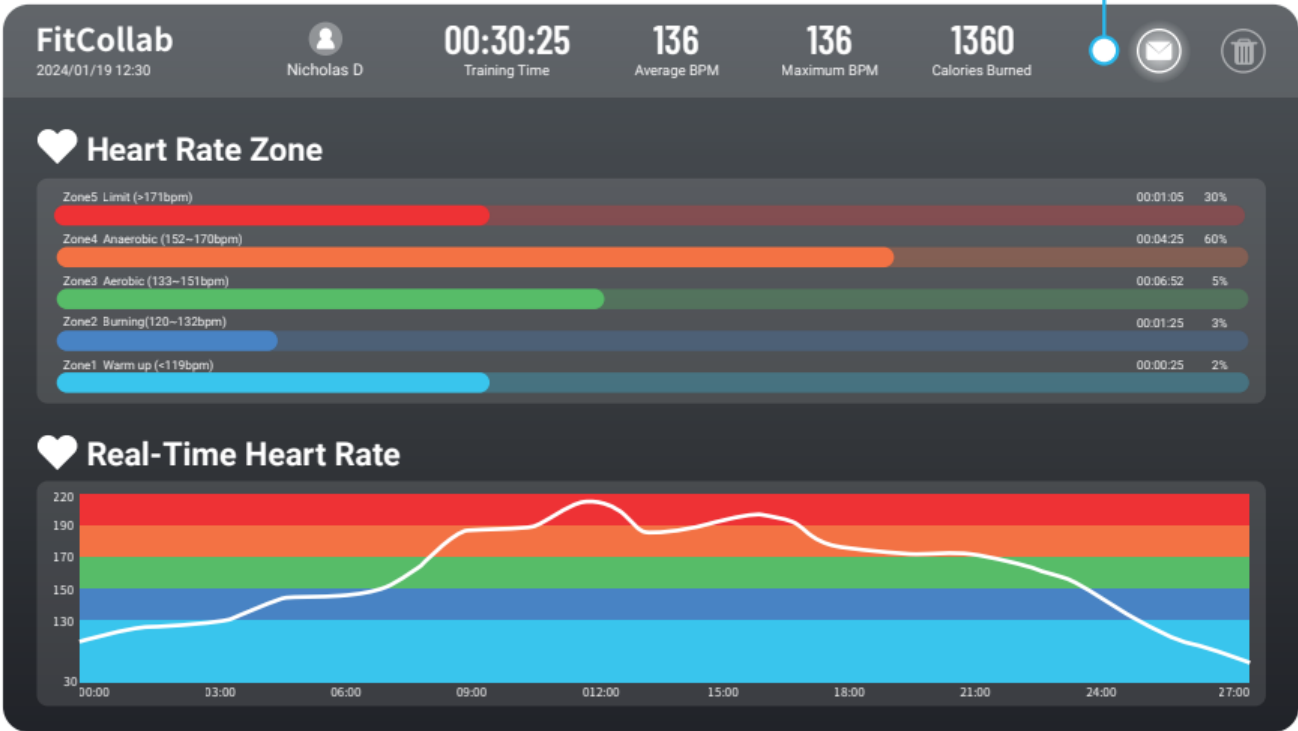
FitCollab
2024/01/19 12:30

Nicholas D

00:30:25
Training Time

136
Average BPM

136
Maximum BPM

1360
Calories Burned

Heart Rate Zone

Zone5 Limit (>171bpm) 00:01:05 30%

Zone4 Anaerobic (152~170bpm) 00:04:25 60%

Zone3 Aerobic (133~151bpm) 00:06:52 5%

Zone2 Burning(120~132bpm) 00:01:25 3%

Zone1 Warm up (<119bpm) 00:00:25 2%

Real-Time Heart Rate

220
190
170
150
130
30

00:00 03:00 06:00 09:00 012:00 15:00 18:00 21:00 24:00 27:00